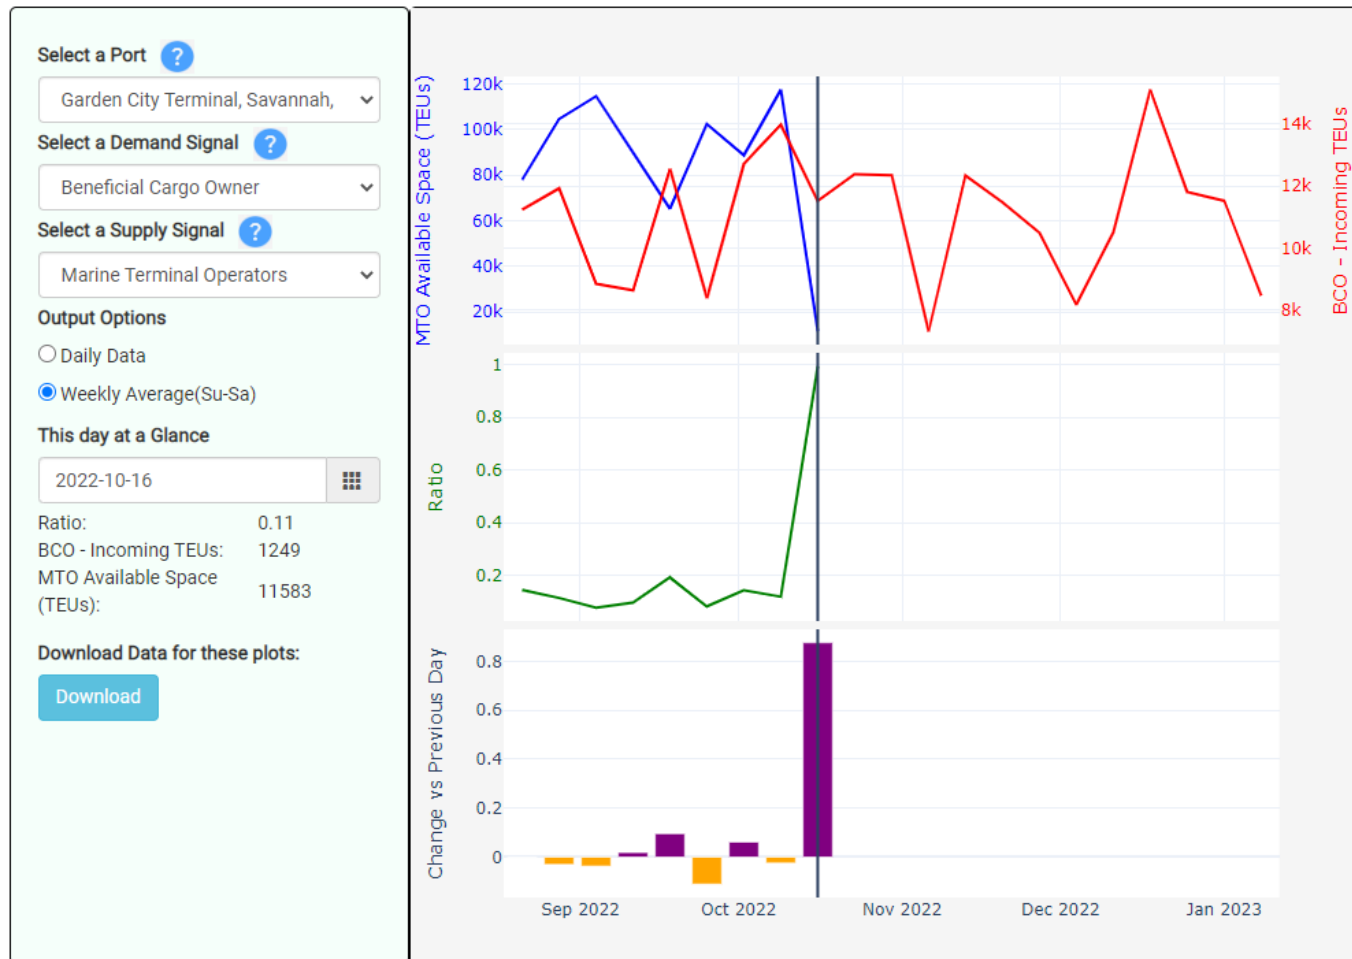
Select a Port ?

Garden City Terminal, Savannah,

Select a Demand Signal ?

Beneficial Cargo Owner

Select a Supply Signal ?

Marine Terminal Operators

Output Options

Daily Data

Weekly Average(Su-Sa)

This day at a Glance

2022-10-16

| | |
|---|---|
| Ratio: | 0.11 |
| BCO - Incoming TEUs: | 1249 |
| MTO Available Space (TEUs): | 11583 |

Download Data for these plots:

Download

MTO Available Space (TEUs)

120k
100k
80k
60k
40k
20k

14k
12k
10k
8k

BCO - Incoming TEUs

Ratio

1
0.8
0.6
0.4
0.2

Change vs Previous Day

0.8
0.6
0.4
0.2
0

Sep 2022
Oct 2022
Nov 2022
Dec 2022
Jan 2023